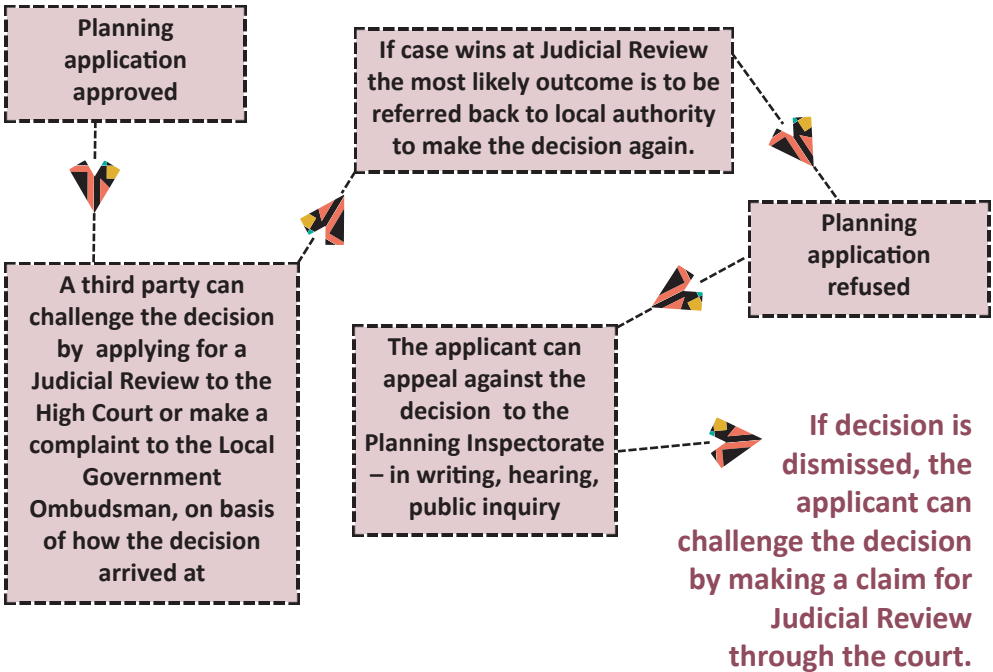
Planning application approved

A third party can challenge the decision by applying for a Judicial Review to the High Court or make a complaint to the Local Government Ombudsman, on basis of how the decision arrived at

If case wins at Judicial Review the most likely outcome is to be referred back to local authority to make the decision again.

Planning application refused

The applicant can appeal against the decision to the Planning Inspectorate – in writing, hearing, public inquiry

If decision is dismissed, the applicant can challenge the decision by making a claim for Judicial Review through the court.